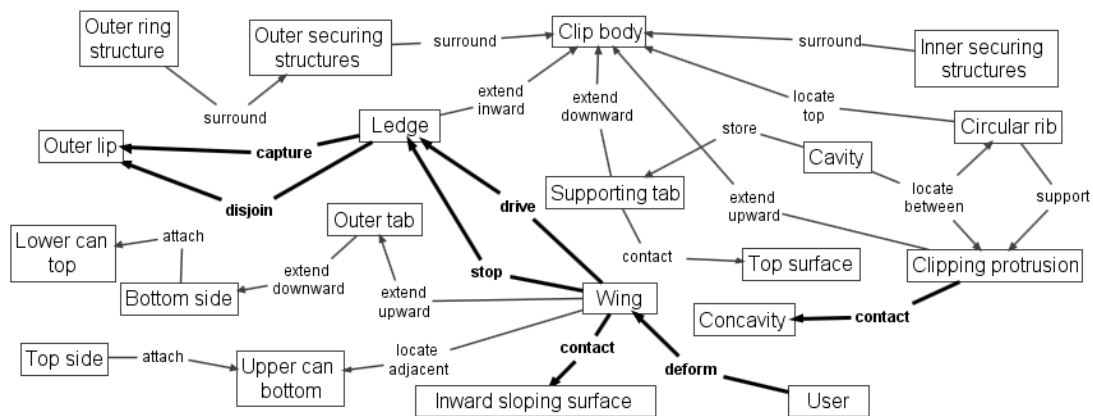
Outer ring structure

Outer securing structures

surround

Clip body

surround

Inner securing structures

surround

extend inward

extend downward

locate top

Outer lip

capture

Ledge

store

Circular rib

Cavity

disjoin

drive

Supporting tab

extend upward

locate between

support

Outer tab

Lower can top

attach

contact

Top surface

Clipping protrusion

extend downward

stop

Bottom side

extend upward

Wing

Concavity

contact

Top side

attach

Upper can bottom

locate adjacent

contact

deform

Inward sloping surface

User